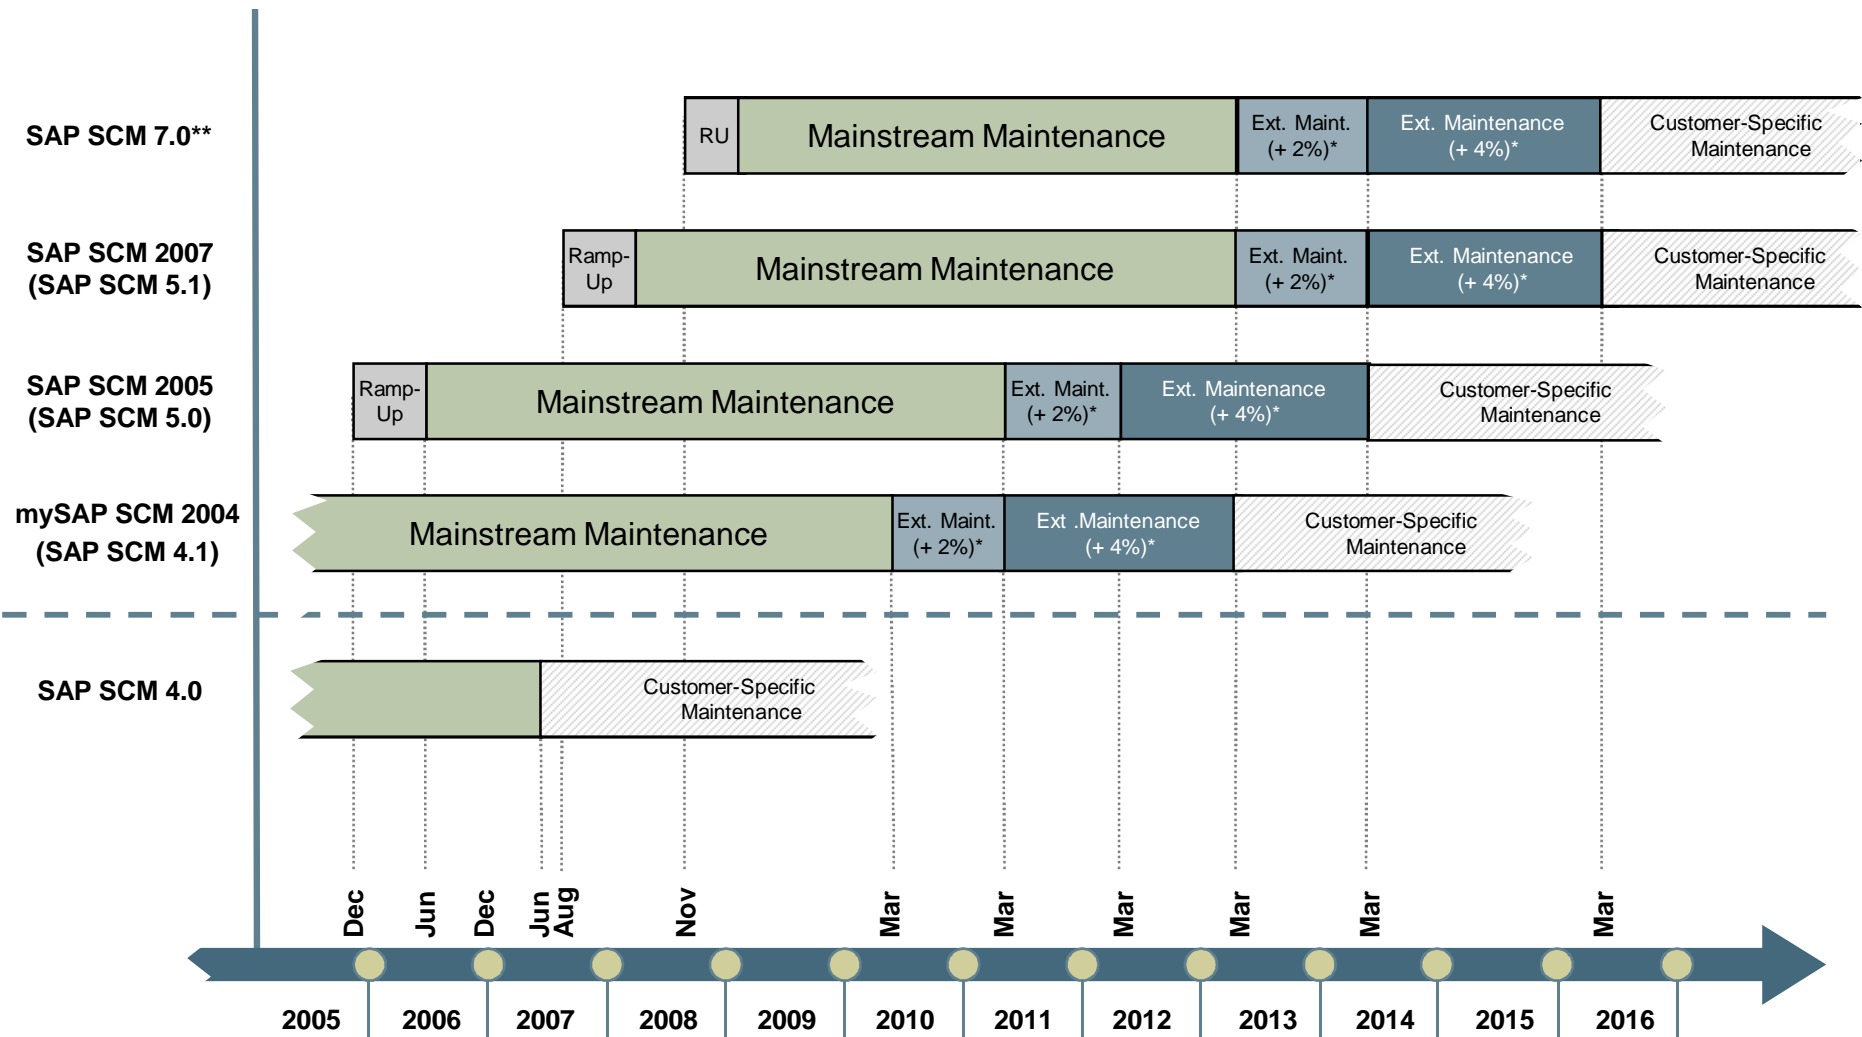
SAP SCM 7.0**

RU | Mainstream Maintenance | Ext. Maint. (+ 2%)* | Ext. Maintenance (+ 4%)* | Customer-Specific Maintenance

SAP SCM 2007 (SAP SCM 5.1)

Ramp-Up | Mainstream Maintenance | Ext. Maint. (+ 2%)* | Ext. Maintenance (+ 4%)* | Customer-Specific Maintenance

SAP SCM 2005 (SAP SCM 5.0)

Ramp-Up | Mainstream Maintenance | Ext. Maint. (+ 2%)* | Ext. Maintenance (+ 4%)* | Customer-Specific Maintenance

mySAP SCM 2004 (SAP SCM 4.1)

Mainstream Maintenance | Ext. Maint. (+ 2%)* | Ext .Maintenance (+ 4%)* | Customer-Specific Maintenance

SAP SCM 4.0

Customer-Specific Maintenance

Dec Jun Dec Jun Aug Nov Mar Mar Mar Mar Mar Mar

2005 2006 2007 2008 2009 2010 2011 2012 2013 2014 2015 2016